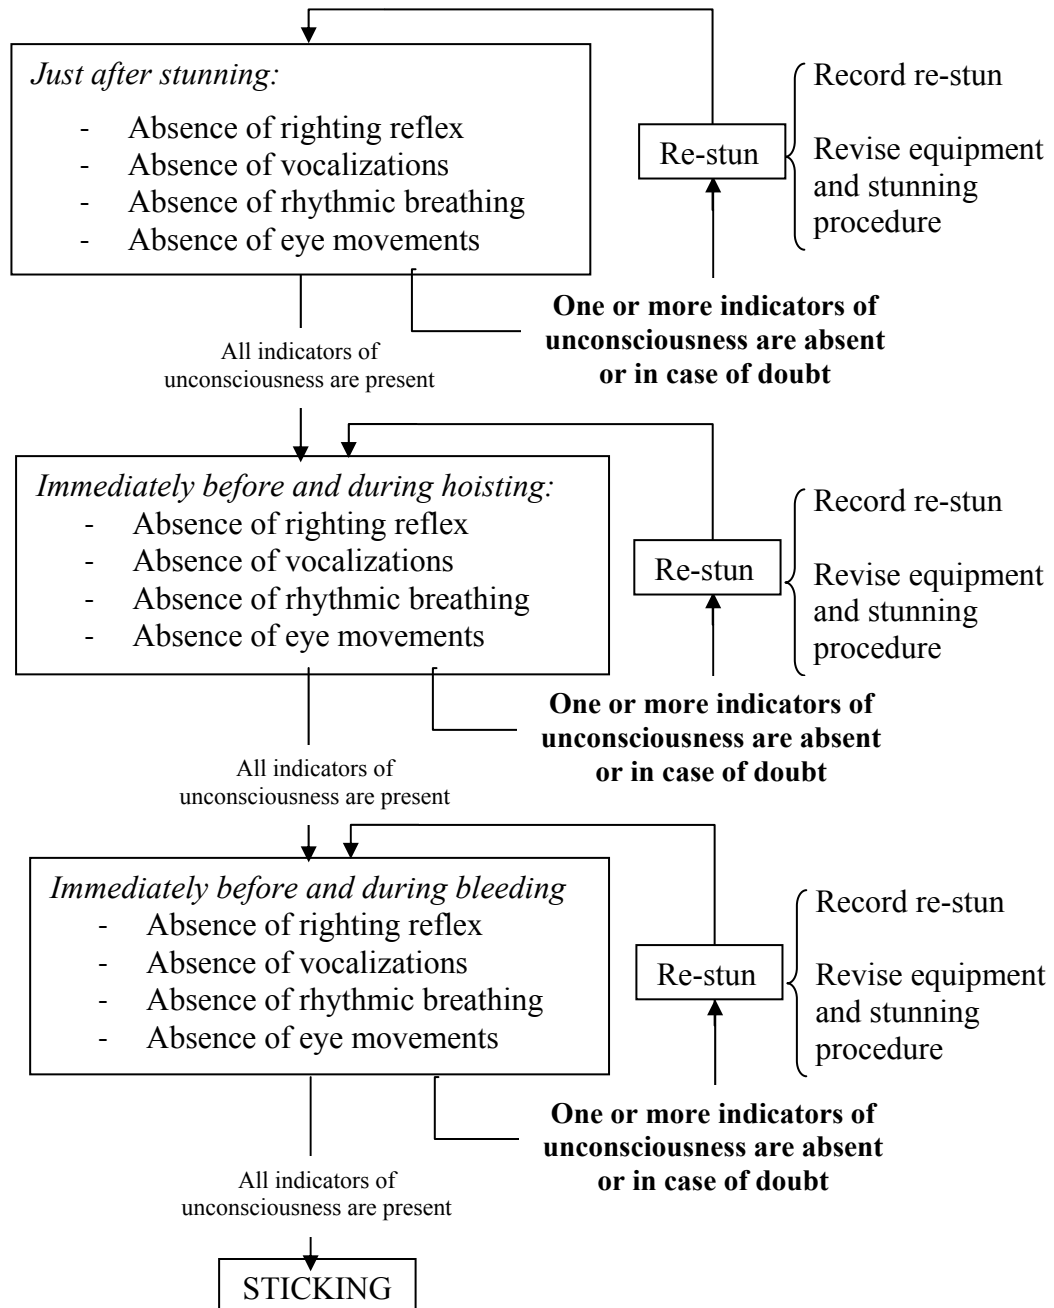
*Just after stunning:*
- Absence of righting reflex
- Absence of vocalizations
- Absence of rhythmic breathing
- Absence of eye movements

Re-stun

Record re-stun

Revise equipment and stunning procedure

**One or more indicators of unconsciousness are absent or in case of doubt**

All indicators of unconsciousness are present

*Immediately before and during hoisting:*
- Absence of righting reflex
- Absence of vocalizations
- Absence of rhythmic breathing
- Absence of eye movements

Re-stun

Record re-stun

Revise equipment and stunning procedure

**One or more indicators of unconsciousness are absent or in case of doubt**

All indicators of unconsciousness are present

*Immediately before and during bleeding*
- Absence of righting reflex
- Absence of vocalizations
- Absence of rhythmic breathing
- Absence of eye movements

Re-stun

Record re-stun

Revise equipment and stunning procedure

**One or more indicators of unconsciousness are absent or in case of doubt**

All indicators of unconsciousness are present

STICKING